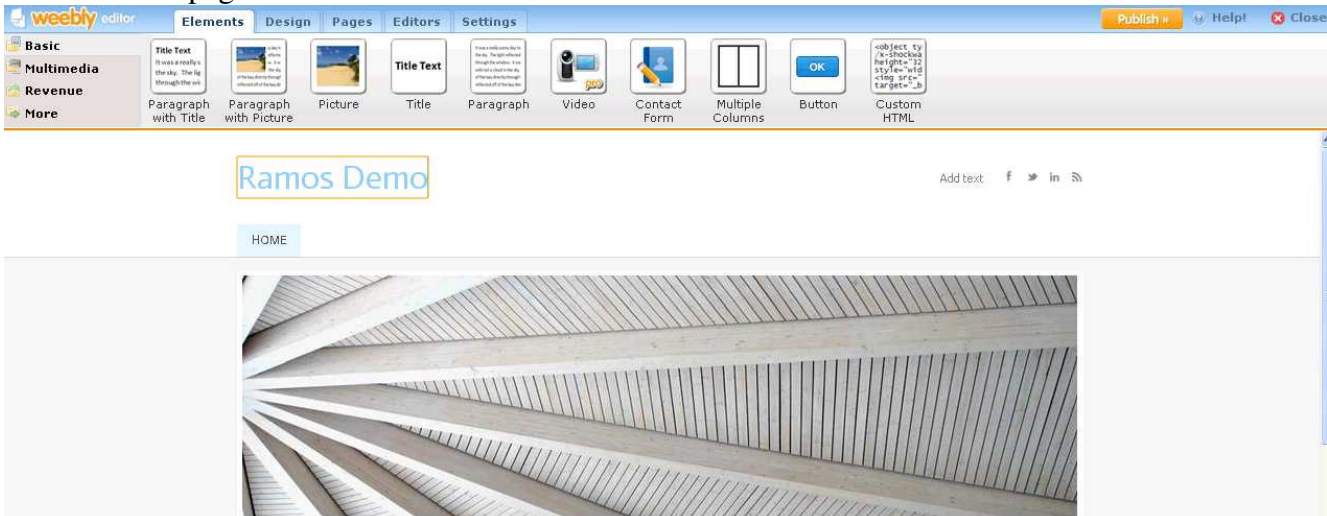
weebly editor

Elements Design Pages Editors Settings

Publish » Help! Close

Basic
Multimedia
Revenue
More

Title Text
It was a really s the sky. The lig through the wi

Paragraph with Title

Paragraph with Picture

Picture

Title Text

Title

Paragraph

pro

Video

Contact Form

Multiple Columns

OK

Button

<object ty /x-shockwa height="32 style="wid <img src=" target="_b

Custom HTML

Ramos Demo

Add text f in

HOME